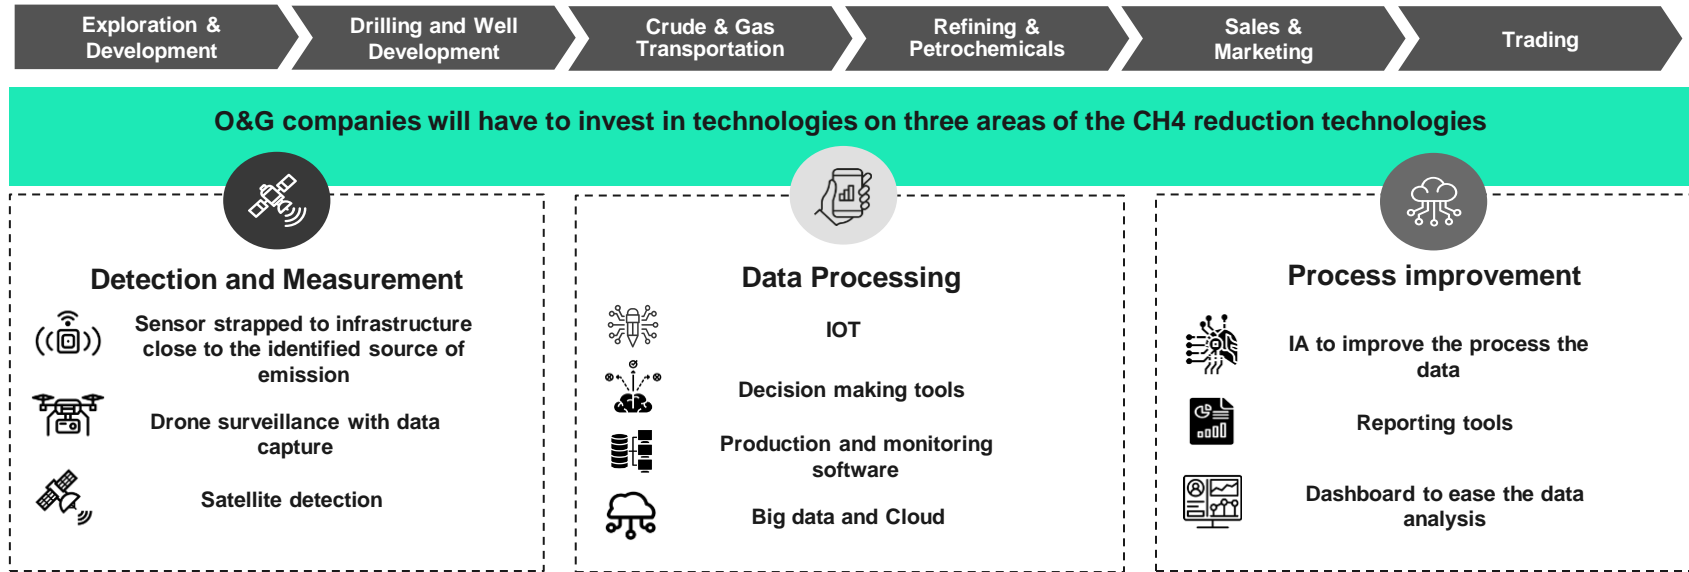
Exploration & Development

Drilling and Well Development

Crude & Gas Transportation

Refining & Petrochemicals

Sales & Marketing

Trading

O&G companies will have to invest in technologies on three areas of the CH4 reduction technologies

Detection and Measurement

Sensor strapped to infrastructure close to the identified source of emission

Drone surveillance with data capture

Satellite detection

Data Processing

IOT

Decision making tools

Production and monitoring software

Big data and Cloud

Process improvement

IA to improve the process the data

Reporting tools

Dashboard to ease the data analysis